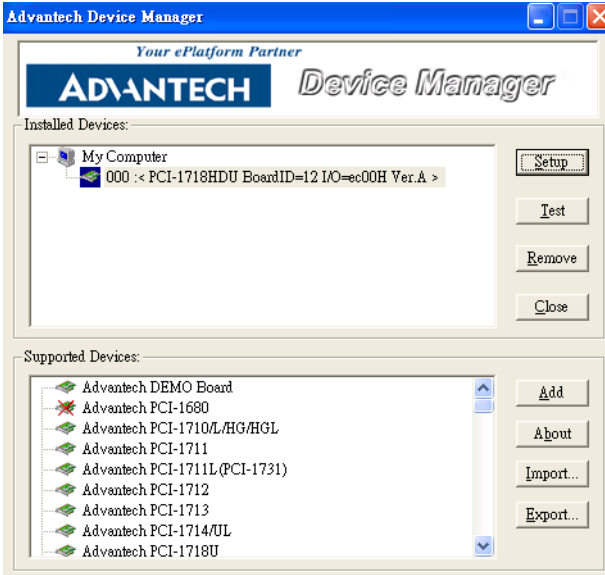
Advantech Device Manager

Your ePlatform Partner
ADVANTECH
Device Manager

Installed Devices:
My Computer
000 :< PCI-1718HDU BoardID=12 I/O=ec00H Ver.A >

Setup
Test
Remove
Close

Supported Devices:
Advantech DEMO Board
Advantech PCI-1680
Advantech PCI-1710/L/HG/HGL
Advantech PCI-1711
Advantech PCI-1711L(PCI-1731)
Advantech PCI-1712
Advantech PCI-1713
Advantech PCI-1714/UL
Advantech PCI-1718U

Add
About
Import...
Export...